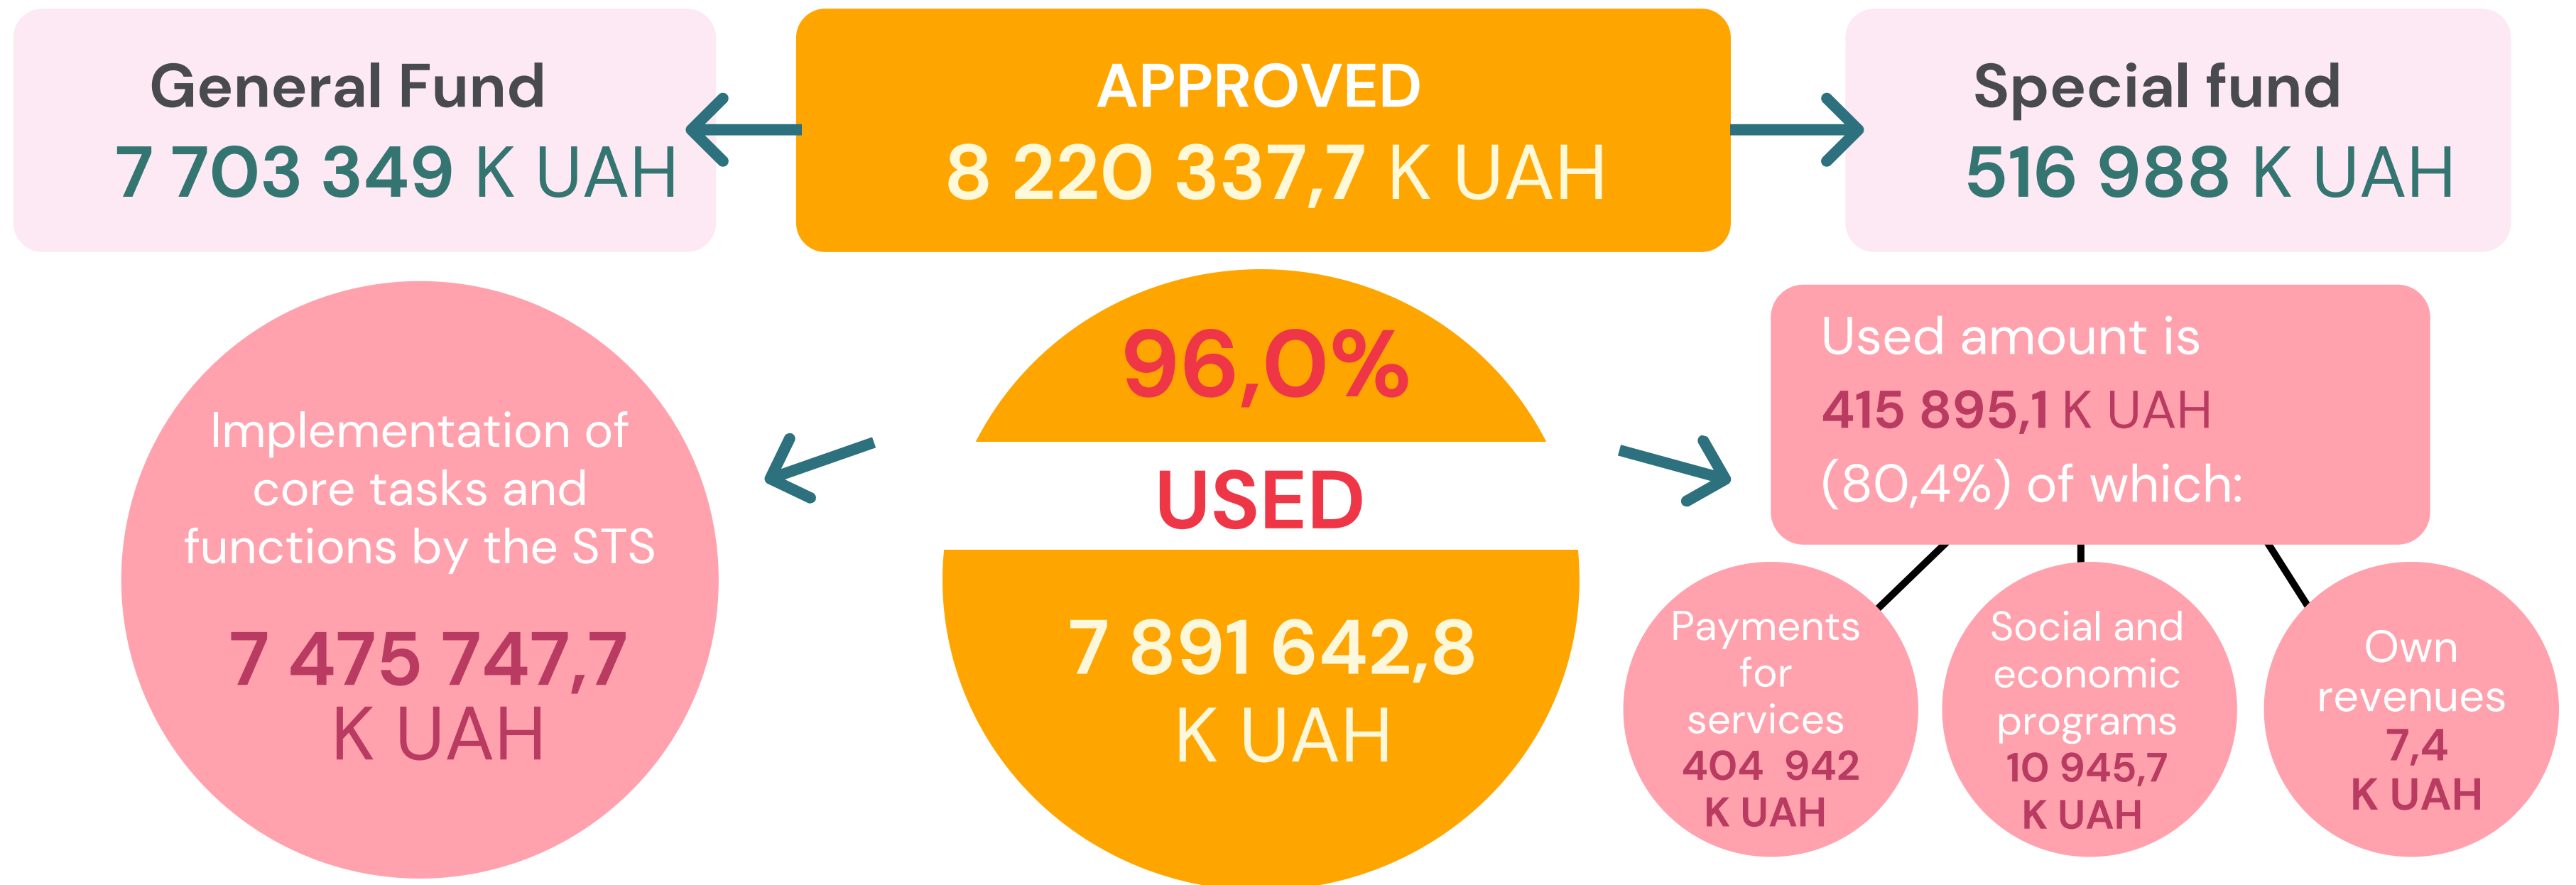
General Fund
7 703 349 K UAH

APPROVED
8 220 337,7 K UAH

Special fund
516 988 K UAH

Implementation of core tasks and functions by the STS
7 475 747,7 K UAH

96,0%
USED
7 891 642,8 K UAH

Used amount is 415 895,1 K UAH (80,4%) of which:

Payments for services 404 942 K UAH

Social and economic programs 10 945,7 K UAH

Own revenues 7,4 K UAH